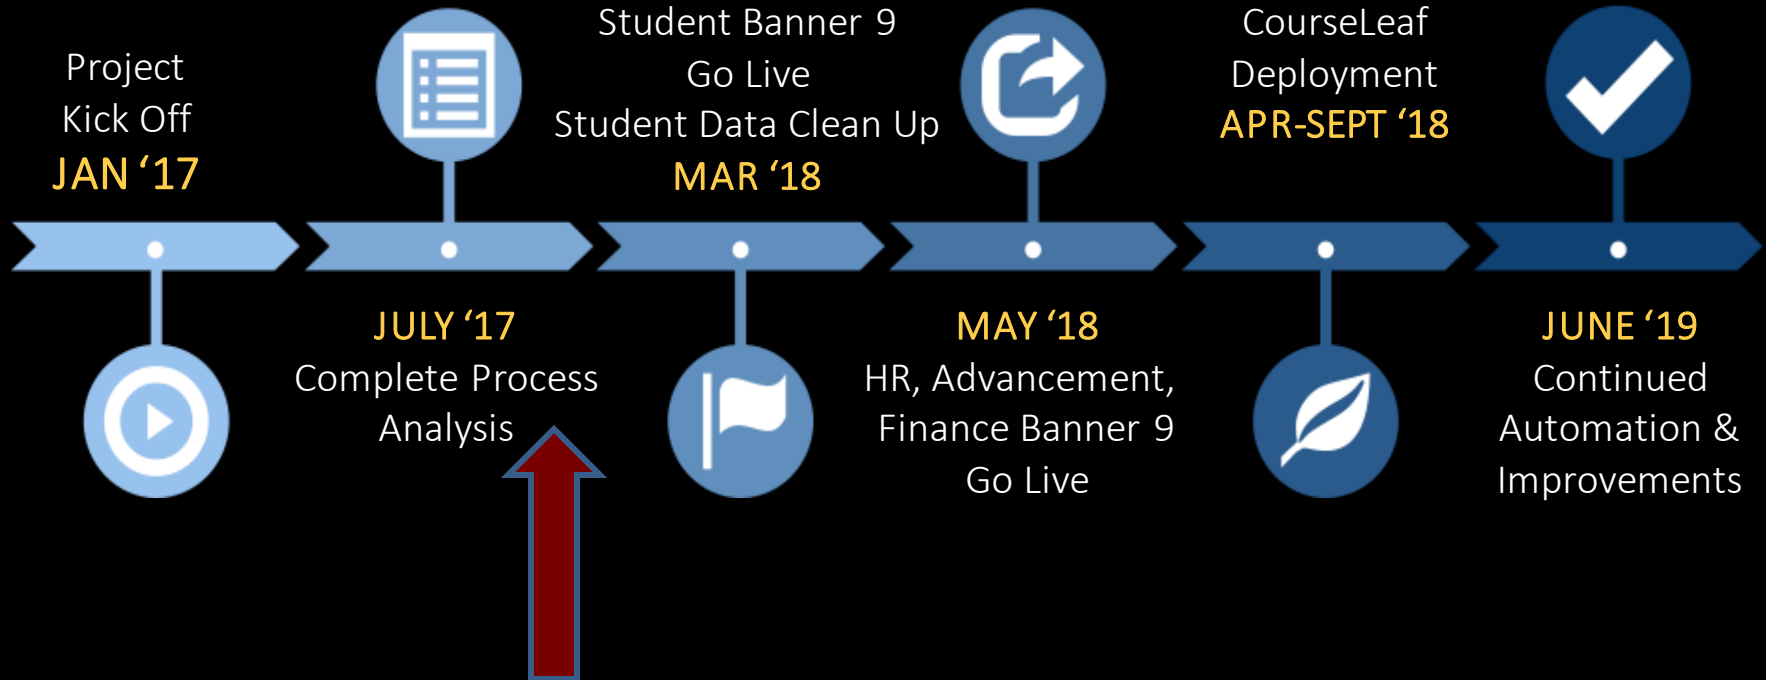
Project Kick Off
JAN '17

JULY '17
Complete Process Analysis

Student Banner 9 Go Live
Student Data Clean Up
MAR '18

MAY '18
HR, Advancement, Finance Banner 9 Go Live

CourseLeaf Deployment
APR-SEPT '18

JUNE '19
Continued Automation & Improvements